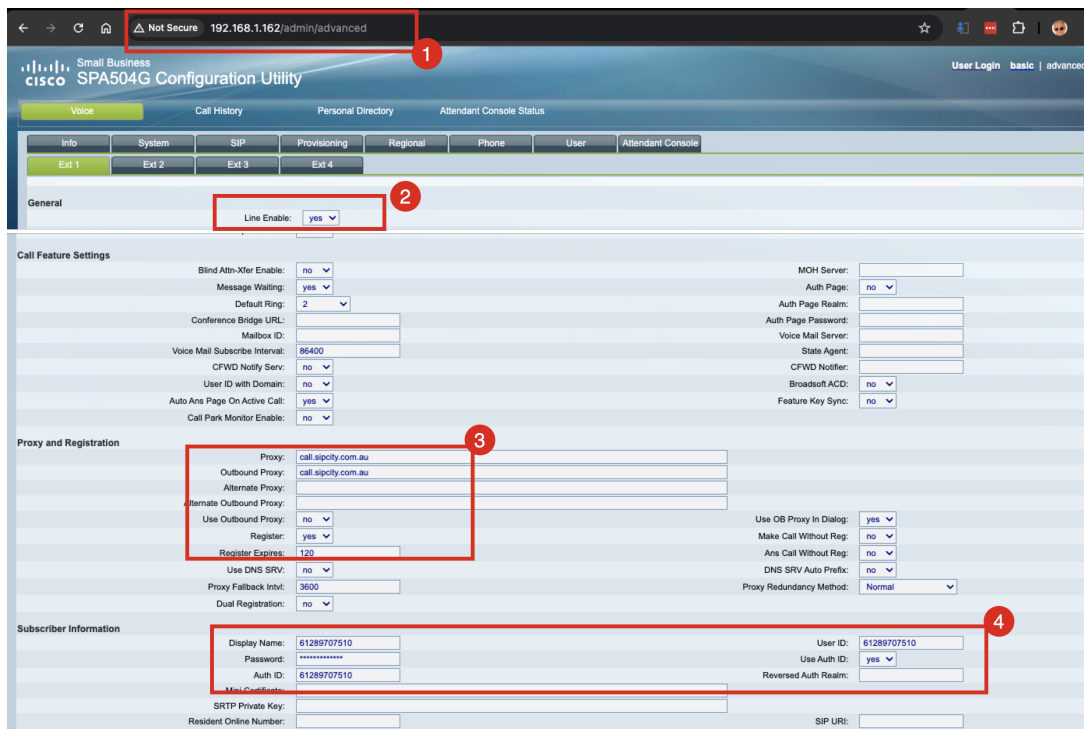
Not Secure 192.168.1.162/admin/advanced

1

Small Business
cisco SPA504G Configuration Utility

User Login basic | advanced

Voice Call History Personal Directory Attendant Console Status

Info System SIP Provisioning Regional Phone User Attendant Console

Ext 1 Ext 2 Ext 3 Ext 4

General

2

Line Enable: yes

Call Feature Settings

Blind Attn-Xfer Enable: no
Message Waiting: yes
Default Ring: 2
Conference Bridge URL:
Mailbox ID:
Voice Mail Subscribe Interval: 86400
CFWD Notify Serv: no
User ID with Domain: no
Auto Ans Page On Active Call: yes
Call Park Monitor Enable: no

MOH Server:
Auth Page: no
Auth Page Realm:
Auth Page Password:
Voice Mail Server:
State Agent:
CFWD Notifier:
Broadsoft ACD: no
Feature Key Sync: no

Proxy and Registration

3

Proxy: call.sipcity.com.au
Outbound Proxy: call.sipcity.com.au
Alternate Proxy:
Alternate Outbound Proxy:
Use Outbound Proxy: no
Register: yes
Register Expires: 120
Use DNS SRV: no
Proxy Fallback Intvl: 3600
Dual Registration: no

Use OB Proxy In Dialog: yes
Make Call Without Reg: no
Ans Call Without Reg: no
DNS SRV Auto Prefix: no
Proxy Redundancy Method: Normal

Subscriber Information

4

Display Name: 61289707510
Password: **************
Auth ID: 61289707510
Mini Certificate:
SRTP Private Key:
Resident Online Number:

User ID: 61289707510
Use Auth ID: yes
Reversed Auth Realm:
SIP URI: